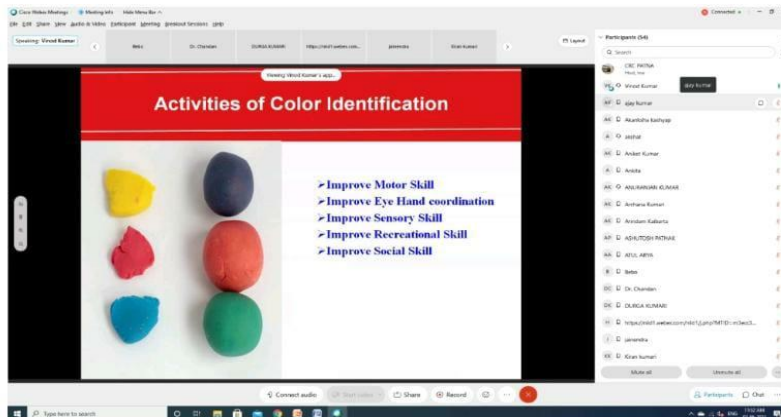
Cisco Webex Meetings · Meeting Info · Hide Menu Bar ^
File Edit Share View Audio & Video Participant Meeting Breakout Sessions Help

Connected

Speaking: Vinod Kumar

Beba · Dr. Chandan · DURGA KUMARI · https://mtd1.webex.com... · jainendra · Kiran Kumari

Layout

Viewing Vinod Kumar's app...

Activities of Color Identification

➢Improve Motor Skill
➢Improve Eye Hand coordination
➢Improve Sensory Skill
➢Improve Recreational Skill
➢Improve Social Skill

Participants (54)

Search

CRC PATNA
Host, me

Vinod Kumar

ajay kumar

ajay kumar

Akanksha Kashyap

akshat

Aniket Kumar

Ankita

ANUNANDAN KUMAR

Archana Kumari

Arindam Kabarta

ASHUTOSH PATNAIK

ATUL ARYA

Beba

Dr. Chandan

DURGA KUMARI

https://mtd1.webex.com/mtd1/j.php?MTID=m3ee3...

jainendra

Kiran kumari

Mute all

Unmute all

Connect audio

Start video

Share

Record

Participants

Chat

Type here to search

ENG

11:52 AM
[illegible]